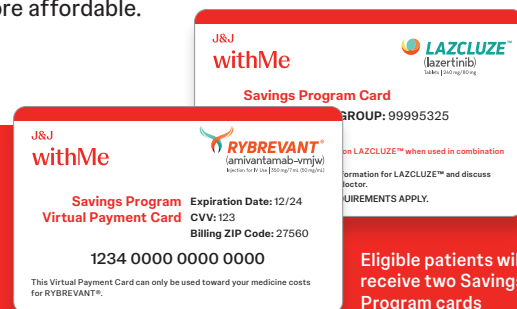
ore affordable.

J&J
withMe

LAZCLUZE™
(lazertinib)
Tablets | 240 mg/80 mg

Savings Program Card

GROUP: 99995325

on LAZCLUZE™ when used in combination

formation for LAZCLUZE™ and discuss
doctor.

QUIREMENTS APPLY.

J&J
withMe

RYBREVANT®
(amivantamab-vmjw)
Injection for IV Use | 350 mg/7 mL (50 mg/mL)

Savings Program
Virtual Payment Card

Expiration Date: 12/24
CVV: 123
Billing ZIP Code: 27560

1234 0000 0000 0000

This Virtual Payment Card can only be used toward your medicine costs for RYBREVANT®.

Eligible patients wi
receive two Savings
Program cards